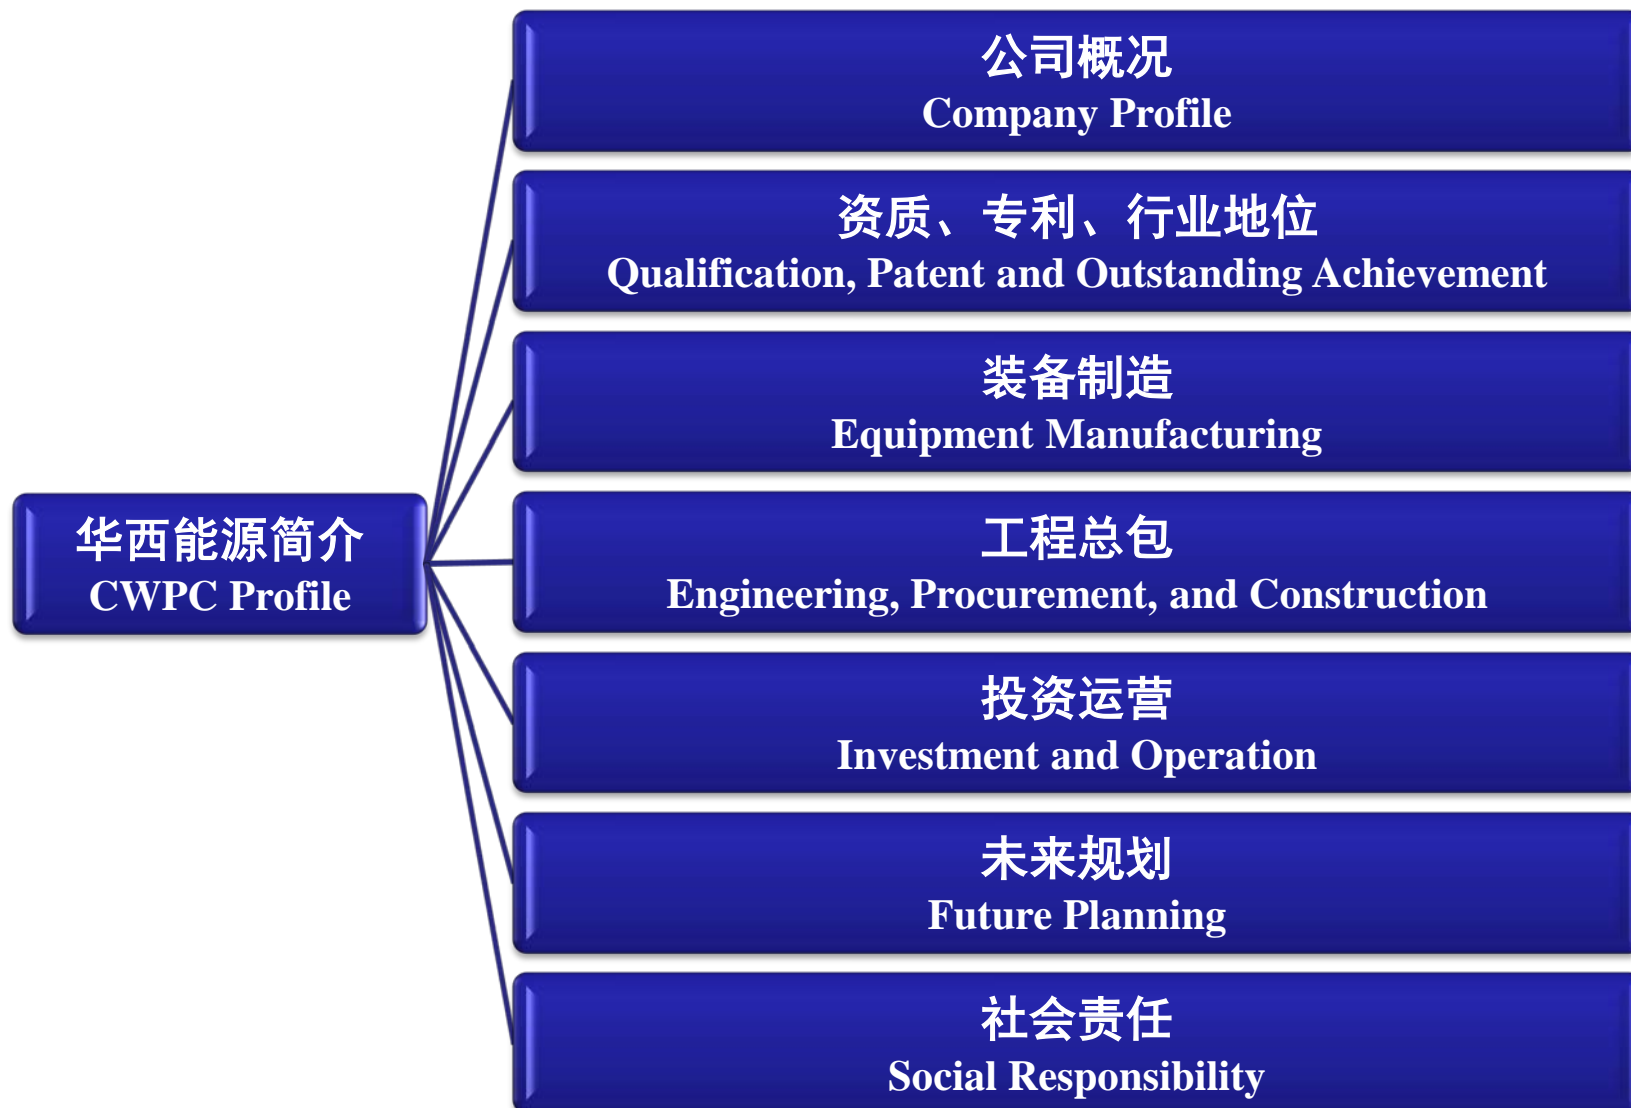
华西能源简介
CWPC Profile

公司概况
Company Profile

资质、专利、行业地位
Qualification, Patent and Outstanding Achievement

装备制造
Equipment Manufacturing

工程总包
Engineering, Procurement, and Construction

投资运营
Investment and Operation

未来规划
Future Planning

社会责任
Social Responsibility